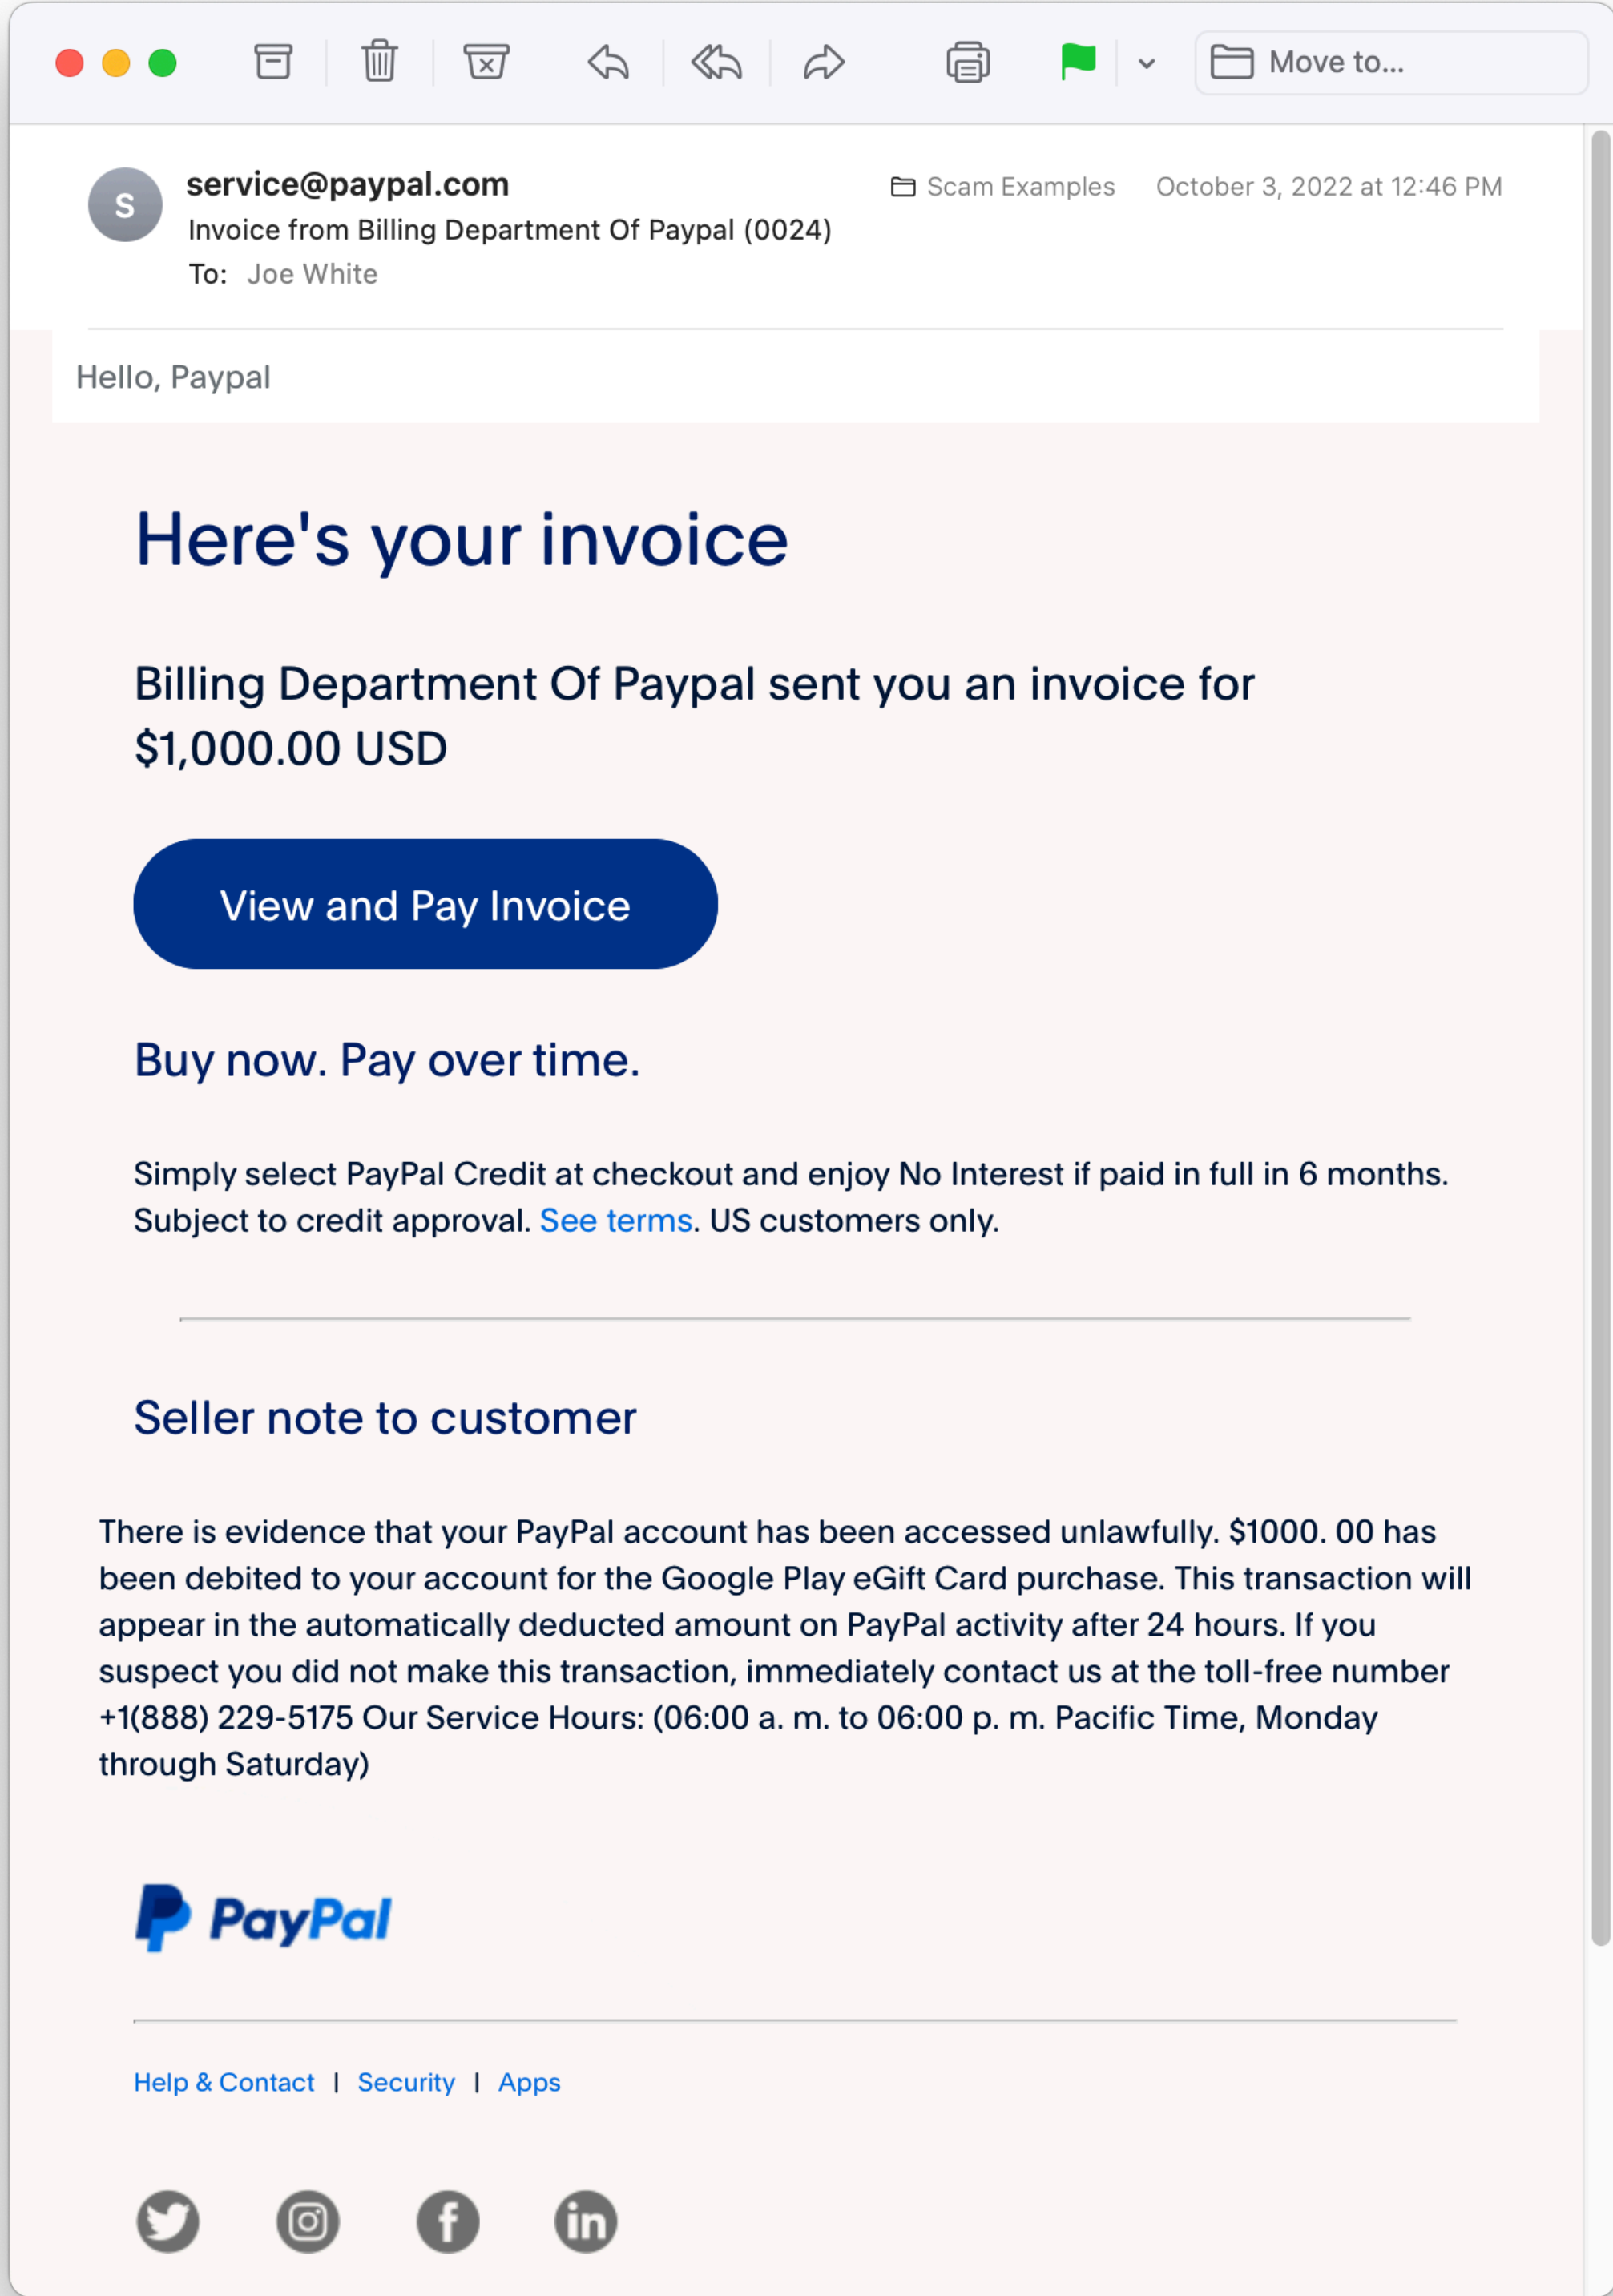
Move to...

S
service@paypal.com
Invoice from Billing Department Of Paypal (0024)
To: Joe White

Scam Examples October 3, 2022 at 12:46 PM

Hello, Paypal

Here's your invoice

Billing Department Of Paypal sent you an invoice for $1,000.00 USD

View and Pay Invoice

Buy now. Pay over time.

Simply select PayPal Credit at checkout and enjoy No Interest if paid in full in 6 months. Subject to credit approval. See terms. US customers only.

Seller note to customer

There is evidence that your PayPal account has been accessed unlawfully. $1000. 00 has been debited to your account for the Google Play eGift Card purchase. This transaction will appear in the automatically deducted amount on PayPal activity after 24 hours. If you suspect you did not make this transaction, immediately contact us at the toll-free number +1(888) 229-5175 Our Service Hours: (06:00 a. m. to 06:00 p. m. Pacific Time, Monday through Saturday)

PayPal

Help & Contact | Security | Apps